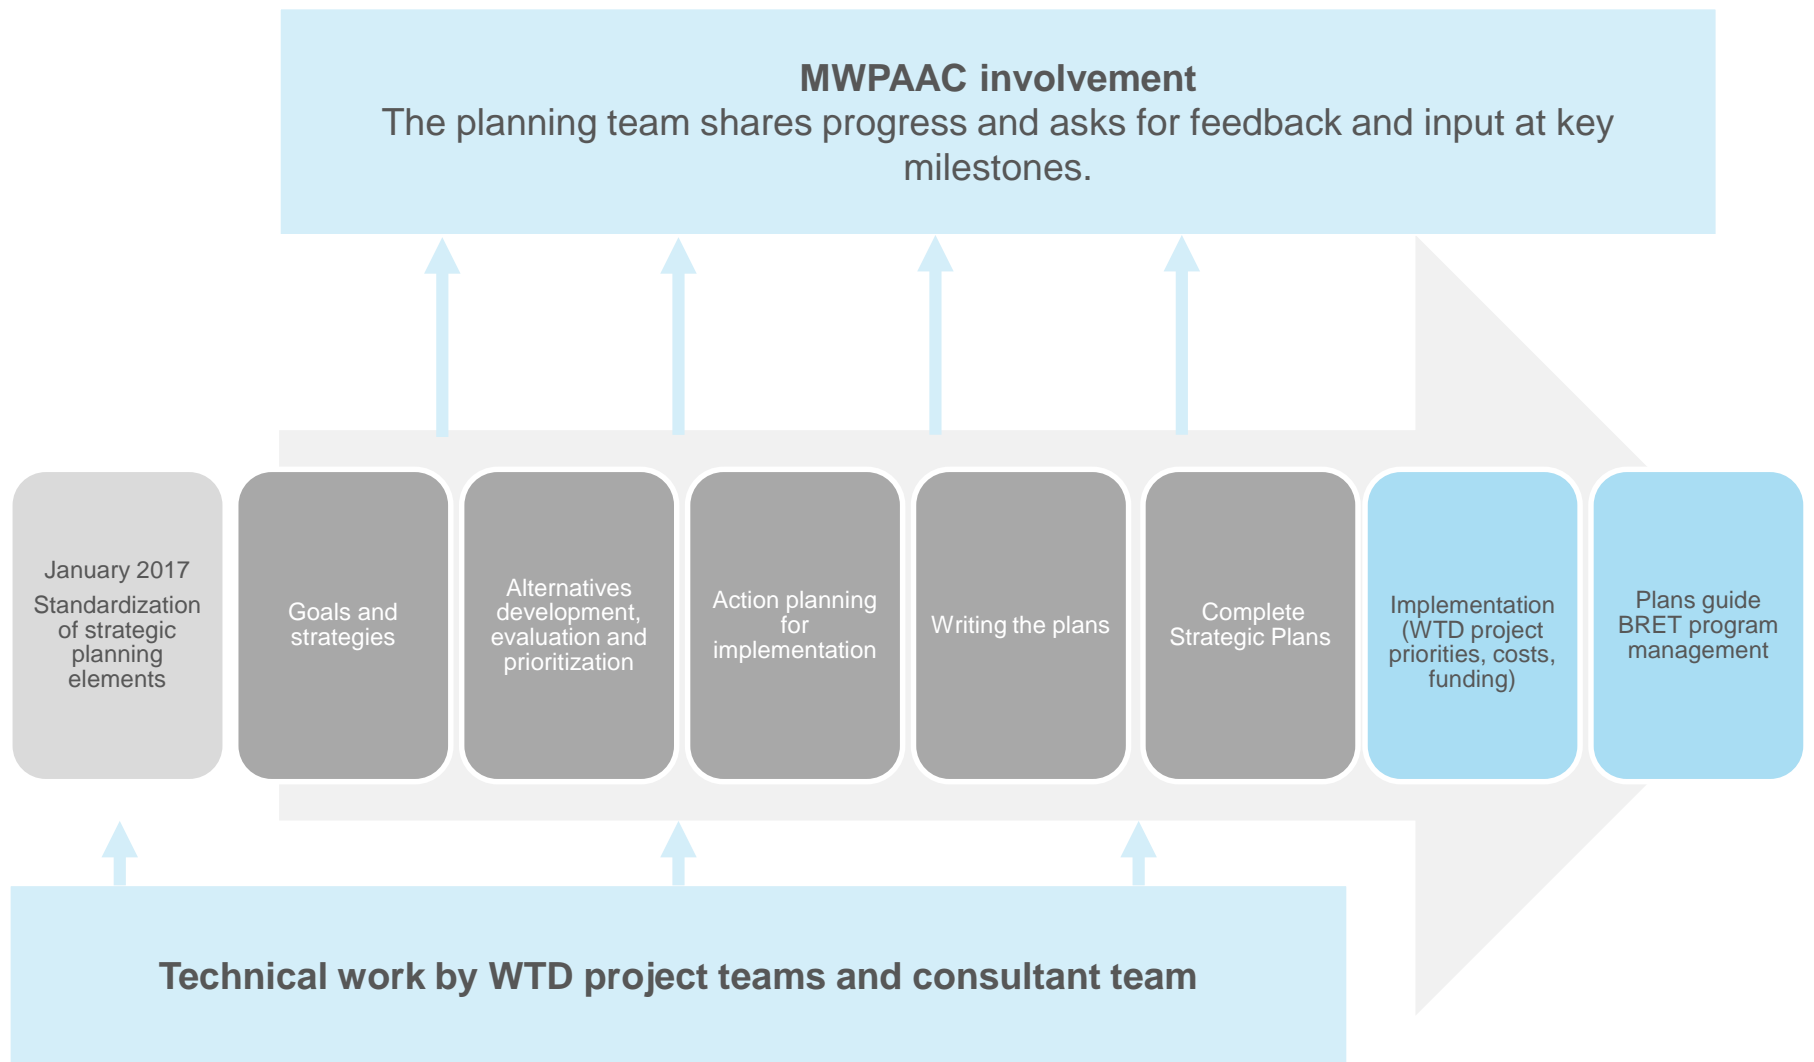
**MWPAAC involvement**
The planning team shares progress and asks for feedback and input at key milestones.

January 2017
Standardization of strategic planning elements

Goals and strategies

Alternatives development, evaluation and prioritization

Action planning for implementation

Writing the plans

Complete Strategic Plans

Implementation (WTD project priorities, costs, funding)

Plans guide BRET program management

**Technical work by WTD project teams and consultant team**